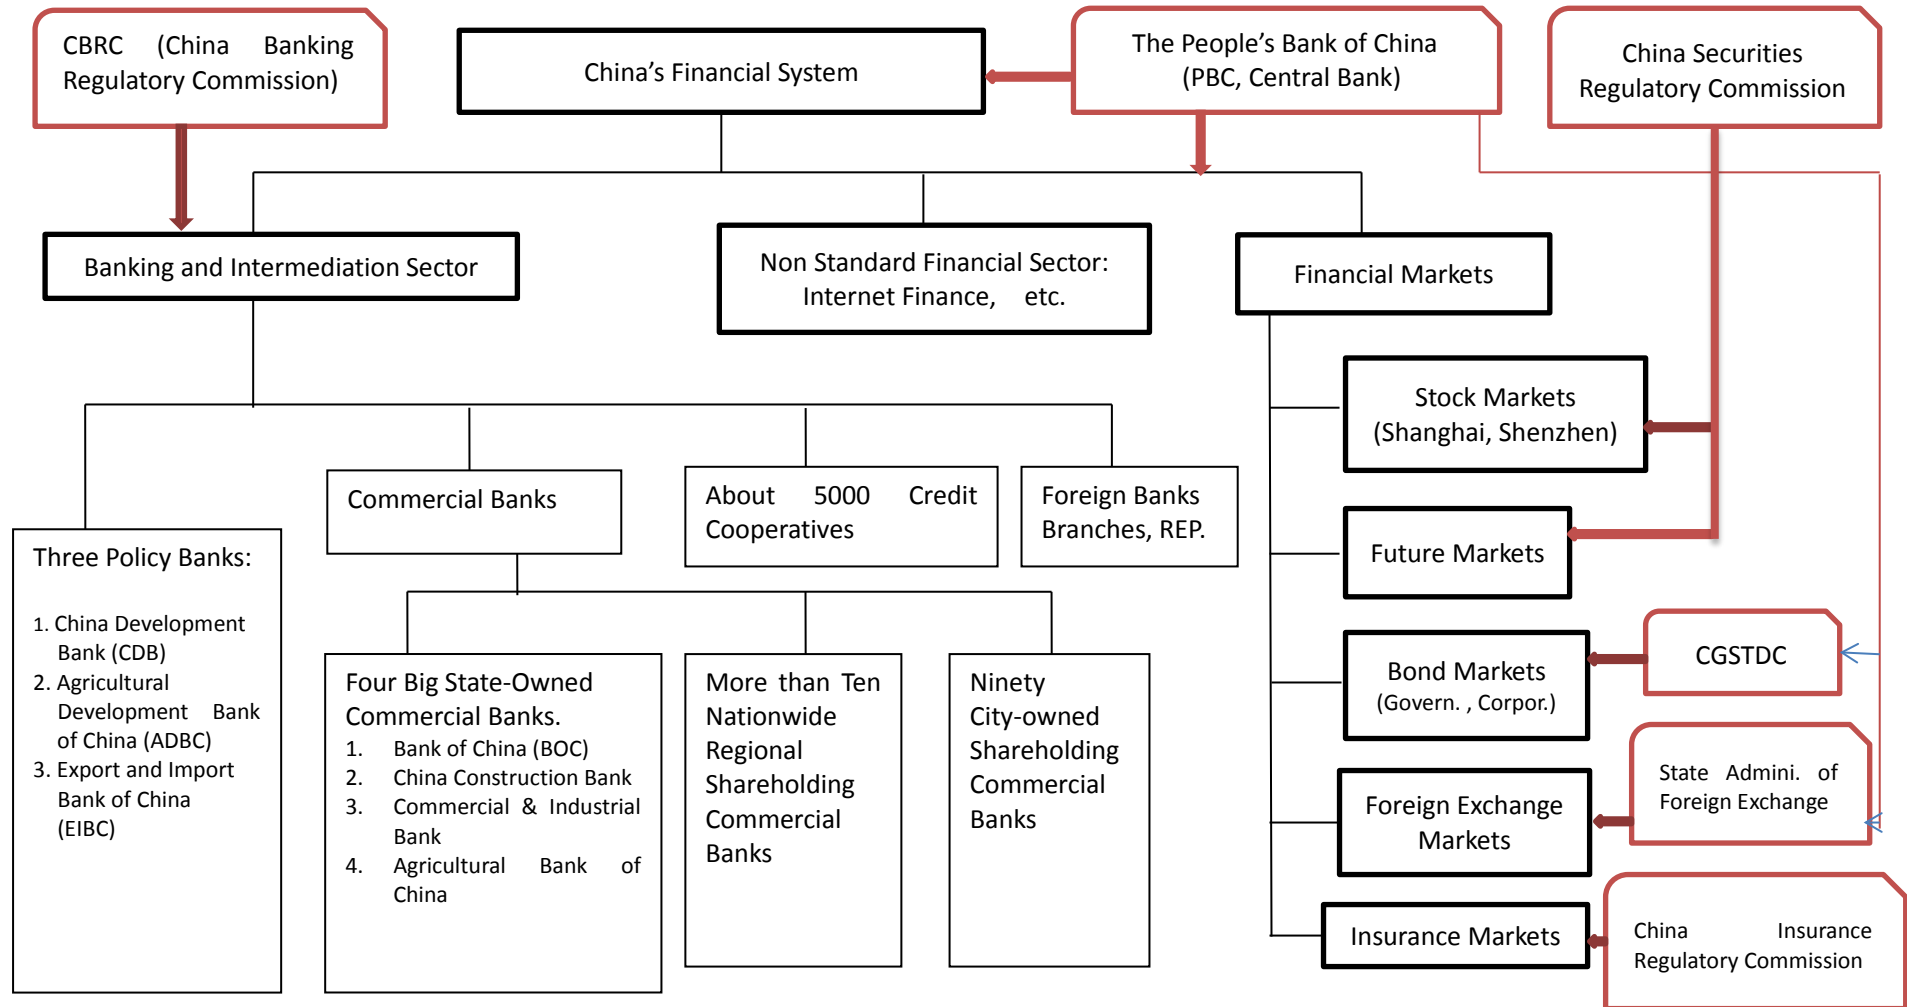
CBRC (China Banking Regulatory Commission)

China's Financial System

The People's Bank of China (PBC, Central Bank)

China Securities Regulatory Commission

Banking and Intermediation Sector

Non Standard Financial Sector: Internet Finance, etc.

Financial Markets

Stock Markets (Shanghai, Shenzhen)

Future Markets

Bond Markets (Govern. , Corpor.)

CGSTDC

Foreign Exchange Markets

State Admini. of Foreign Exchange

Insurance Markets

China Insurance Regulatory Commission

Three Policy Banks:

1. China Development Bank (CDB)
2. Agricultural Development Bank of China (ADBC)
3. Export and Import Bank of China (EIBC)

Commercial Banks

About 5000 Credit Cooperatives

Foreign Banks Branches, REP.

Four Big State-Owned Commercial Banks.
1. Bank of China (BOC)
2. China Construction Bank
3. Commercial & Industrial Bank
4. Agricultural Bank of China

More than Ten Nationwide Regional Shareholding Commercial Banks

Ninety City-owned Shareholding Commercial Banks